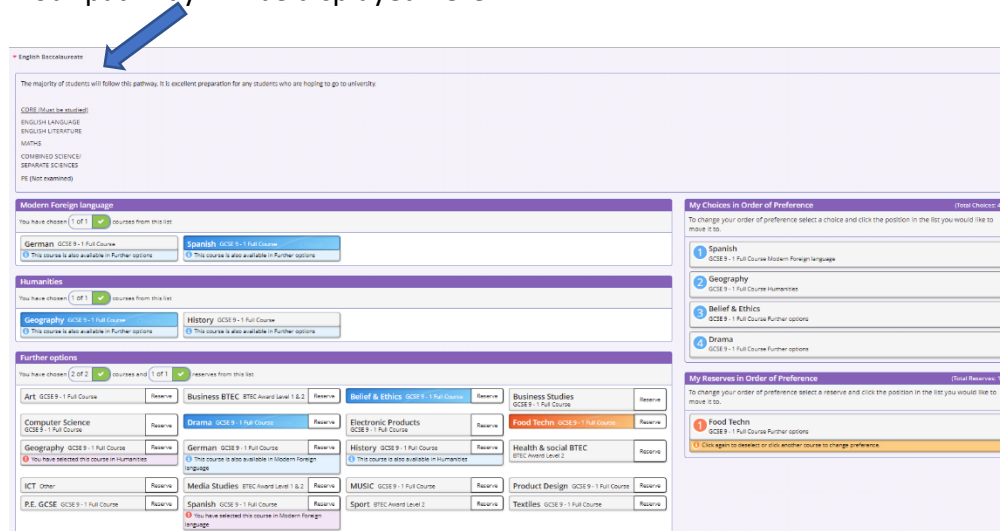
▾ English Baccalaureate

The majority of students will follow this pathway. It is excellent preparation for any students who are hoping to go to university.

CORE (Must be studied)
ENGLISH LANGUAGE
ENGLISH LITERATURE
MATHS
COMBINED SCIENCE/ SEPARATE SCIENCES
PE (Not examined)

Modern Foreign language

You have chosen 1 of 1 courses from this list

German GCSE 9 - 1 Full Course
This course is also available in Further options

Spanish GCSE 9 - 1 Full Course
This course is also available in Further options

Humanities

You have chosen 1 of 1 courses from this list

Geography GCSE 9 - 1 Full Course
This course is also available in Further options

History GCSE 9 - 1 Full Course
This course is also available in Further options

Further options

You have chosen 2 of 2 courses and 1 of 1 reserves from this list

Art GCSE 9 - 1 Full Course Reserve
Business BTEC BTEC Award Level 1 & 2 Reserve
Belief & Ethics GCSE 9 - 1 Full Course Reserve
Business Studies GCSE 9 - 1 Full Course Reserve
Computer Science GCSE 9 - 1 Full Course Reserve
Drama GCSE 9 - 1 Full Course Reserve
Electronic Products GCSE 9 - 1 Full Course Reserve
Food Techn GCSE 9 - 1 Full Course Reserve
Geography GCSE 9 - 1 Full Course Reserve
You have selected this course in Humanities
German GCSE 9 - 1 Full Course Reserve
This course is also available in Modern Foreign language
History GCSE 9 - 1 Full Course Reserve
This course is also available in Humanities
Health & social BTEC BTEC Award Level 2 Reserve
ICT Other Reserve
Media Studies BTEC Award Level 1 & 2 Reserve
MUSIC GCSE 9 - 1 Full Course Reserve
Product Design GCSE 9 - 1 Full Course Reserve
P.E. GCSE GCSE 9 - 1 Full Course Reserve
Spanish GCSE 9 - 1 Full Course Reserve
You have selected this course in Modern Foreign language
Sport BTEC Award Level 2 Reserve
Textiles GCSE 9 - 1 Full Course Reserve

My Choices in Order of Preference (Total Choices: 4

To change your order of preference select a choice and click the position in the list you would like to move it to.

1 Spanish
GCSE 9 - 1 Full Course Modern Foreign language
2 Geography
GCSE 9 - 1 Full Course Humanities
3 Belief & Ethics
GCSE 9 - 1 Full Course Further options
4 Drama
GCSE 9 - 1 Full Course Further options

My Reserves in Order of Preference (Total Reserves: 1

To change your order of preference select a reserve and click the position in the list you would like to move it to.

1 Food Techn
GCSE 9 - 1 Full Course Further options
Click again to deselect or click another course to change preference.